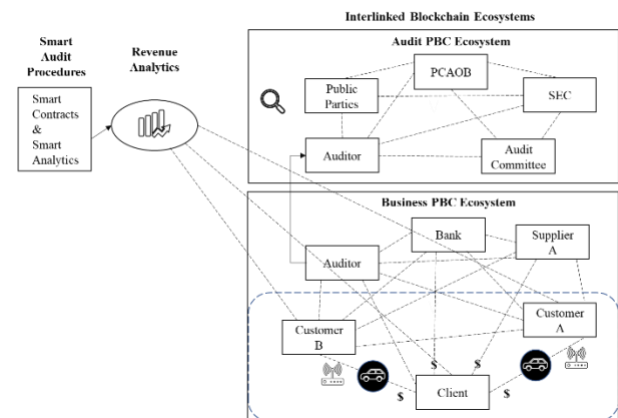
Interlinked Blockchain Ecosystems

Smart Audit Procedures

Smart Contracts & Smart Analytics

Revenue Analytics

Audit PBC Ecosystem

PCAOB

Public Parties

SEC

Auditor

Audit Committee

Business PBC Ecosystem

Bank

Supplier A

Auditor

Customer B

Customer A

$

$

$

$

Client